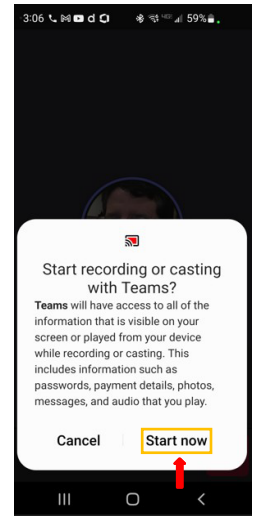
3:06 59%

Start recording or casting with Teams?

Teams will have access to all of the information that is visible on your screen or played from your device while recording or casting. This includes information such as passwords, payment details, photos, messages, and audio that you play.

Cancel

Start now